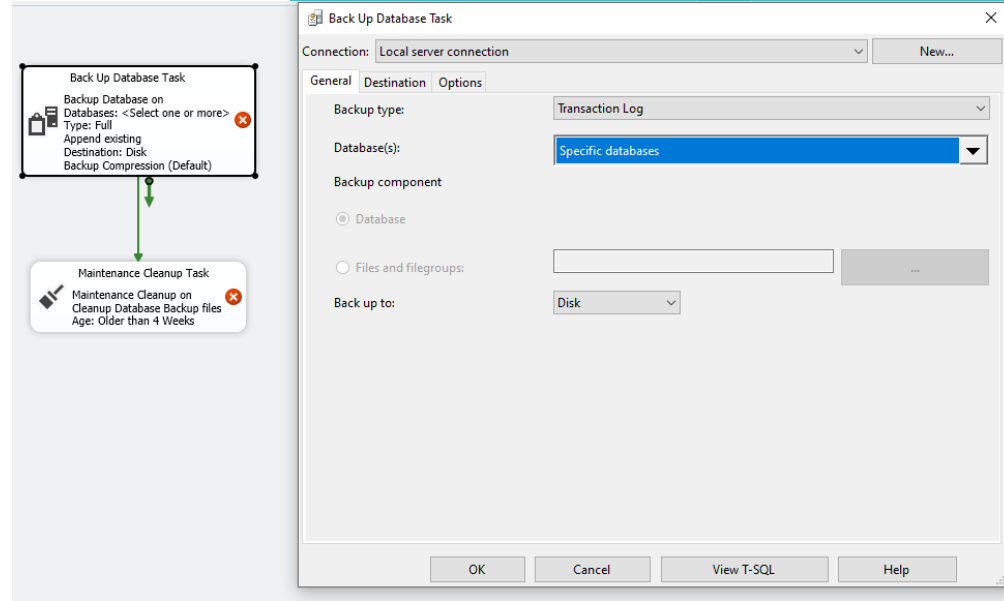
Back Up Database Task

Backup Database on
Databases: <Select one or more>
Type: Full
Append existing
Destination: Disk
Backup Compression (Default)

Maintenance Cleanup Task

Maintenance Cleanup on
Cleanup Database Backup files
Age: Older than 4 Weeks

Back Up Database Task

Connection: Local server connection
New...

General | Destination | Options

Backup type: Transaction Log

Database(s): Specific databases

Backup component

Database

Files and filegroups:
...

Back up to: Disk

OK
Cancel
View T-SQL
Help